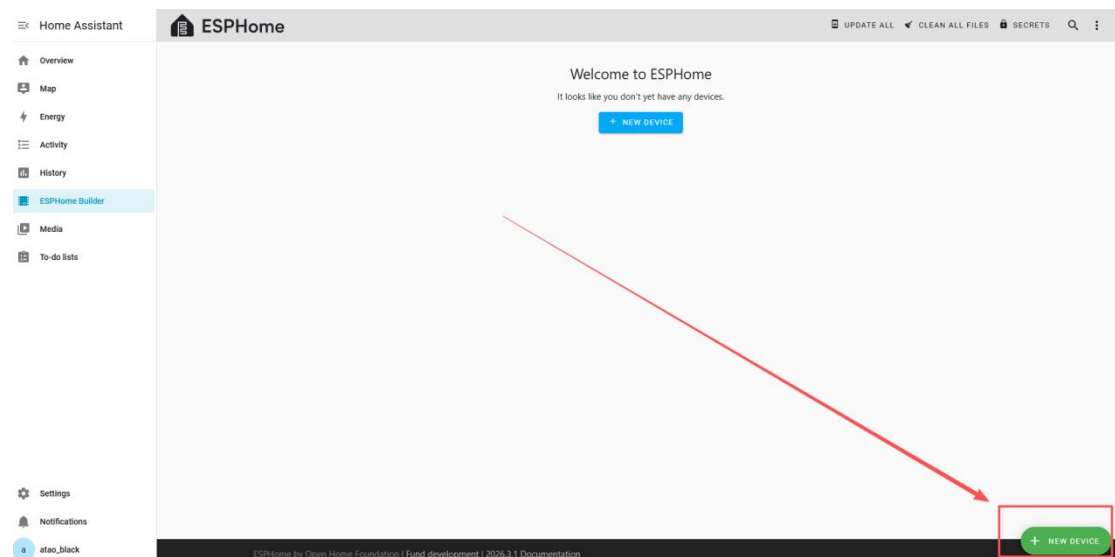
Home Assistant

Overview
Map
Energy
Activity
History
ESPHome Builder
Media
To-do lists

Settings
Notifications
a atao_black

ESPHome

UPDATE ALL
CLEAN ALL FILES
SECRETS

Welcome to ESPHome

It looks like you don't yet have any devices.

+ NEW DEVICE

ESPHome by Open Home Foundation | Fund development | 2026.3.1 Documentation

+ NEW DEVICE